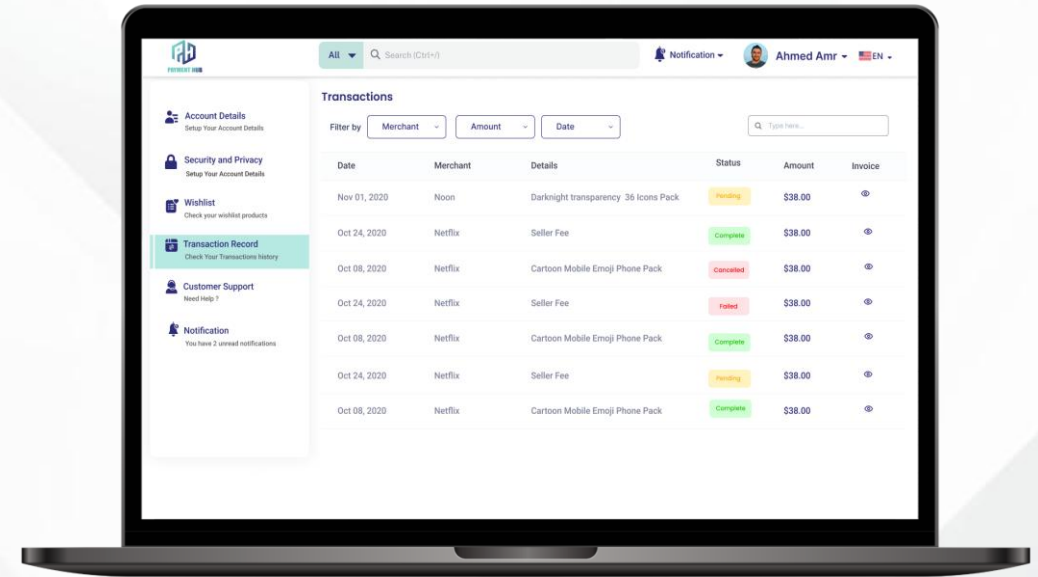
PAYMENT HUB

All

Search (Ctrl+/)

Notification

Ahmed Amr

EN

Account Details
Setup Your Account Details

Security and Privacy
Setup Your Account Details

Wishlist
Check your wishlist products

Transaction Record
Check Your Transactions history

Customer Support
Need Help ?

Notification
You have 2 unread notifications

Transactions

Filter by Merchant Amount Date

Type here...

| Date | Merchant | Details | Status | Amount | Invoice |
|---|---|---|---|---|---|
| Nov 01, 2020 | Noon | Darknight transparency 36 Icons Pack | Pending | $38.00 | |
| Oct 24, 2020 | Netflix | Seller Fee | Complete | $38.00 | |
| Oct 08, 2020 | Netflix | Cartoon Mobile Emoji Phone Pack | Canceled | $38.00 | |
| Oct 24, 2020 | Netflix | Seller Fee | Failed | $38.00 | |
| Oct 08, 2020 | Netflix | Cartoon Mobile Emoji Phone Pack | Complete | $38.00 | |
| Oct 24, 2020 | Netflix | Seller Fee | Pending | $38.00 | |
| Oct 08, 2020 | Netflix | Cartoon Mobile Emoji Phone Pack | Complete | $38.00 | |